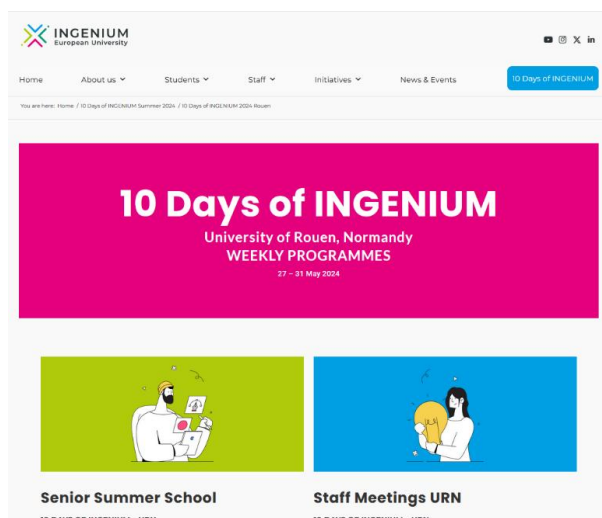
INGENIUM
European University

Home About us Students Staff Initiatives News & Events 10 Days of INGENIUM

You are here: Home / 10 Days of INGENIUM Summer 2024 / 10 Days of INGENIUM 2024 Rouen

10 Days of INGENIUM
University of Rouen, Normandy
WEEKLY PROGRAMMES
27 – 31 May 2024

Senior Summer School

Staff Meetings URN

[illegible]

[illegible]